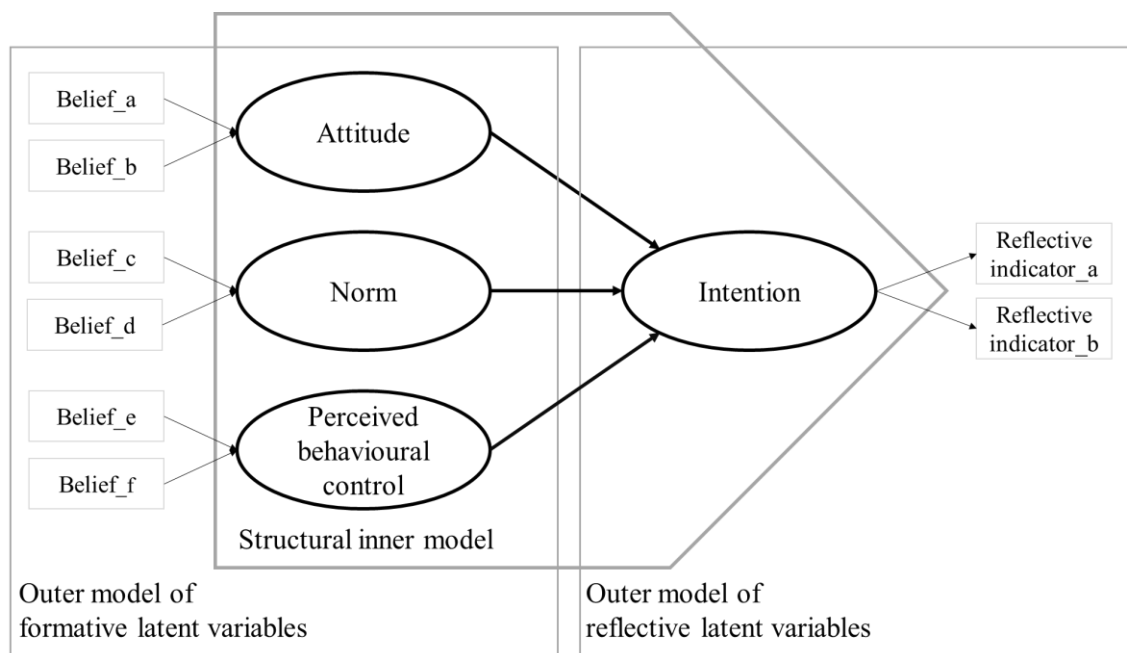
Belief_a

Belief_b

Attitude

Belief_c

Belief_d

Norm

Intention

Reflective indicator_a

Reflective indicator_b

Belief_e

Belief_f

Perceived behavioural control

Structural inner model

Outer model of formative latent variables

Outer model of reflective latent variables